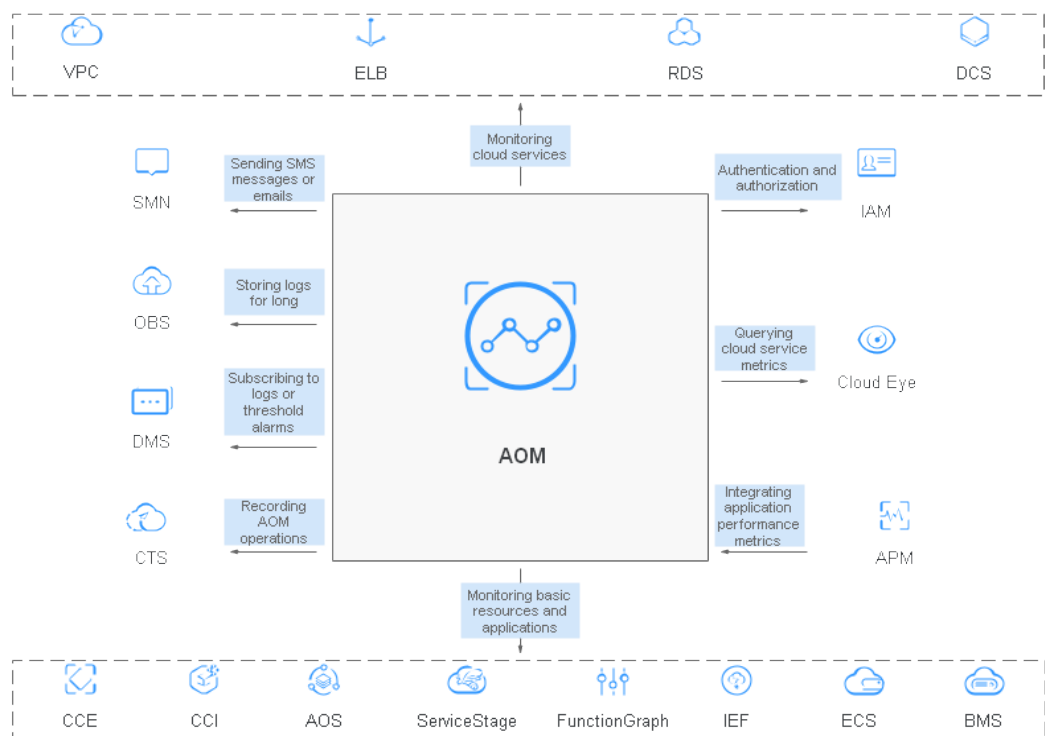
VPC
ELB
RDS
DCS

Monitoring cloud services

SMN
Sending SMS messages or emails

Authentication and authorization
IAM

OBS
Storing logs for long

Querying cloud service metrics
Cloud Eye

DMS
Subscribing to logs or threshold alarms

AOM

CTS
Recording AOM operations

Integrating application performance metrics
APM

Monitoring basic resources and applications

CCE
CCI
AOS
ServiceStage
FunctionGraph
IEF
ECS
BMS